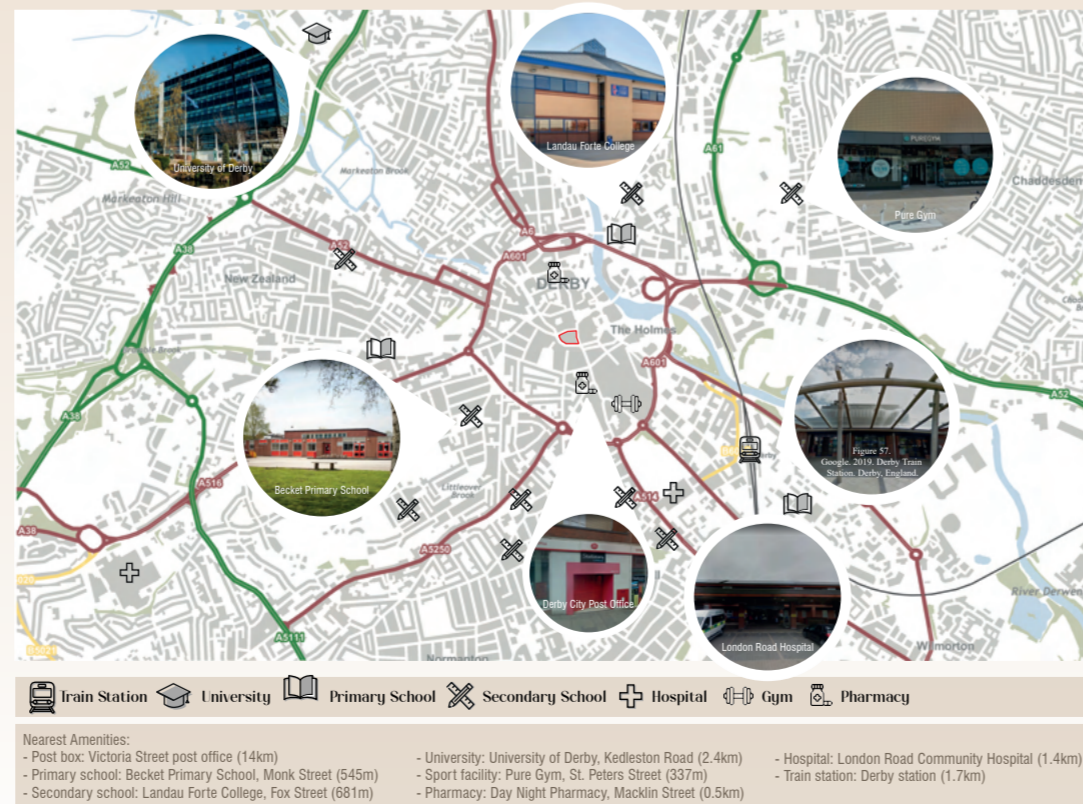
University of Derby

Landau Forte College

PUREGYM

Pure Gym

Chaddesden

A52

A61

Markeaton Brook

Markeaton Hill

A38

A52

A6

A601

DERBY

New Zealand

The Holmes

A601

A38

Figure 57. Google. 2019. Derby Train Station. Derby, England.

A52

Becket Primary School

A516

Littleover Brook

A514

A38

A5250

Derby City Post Office

London Road Hospital

River Derwent

A5111

Wilmorton

Normanton

Train Station University Primary School Secondary School Hospital Gym Pharmacy

Nearest Amenities:
- Post box: Victoria Street post office (14km)
- Primary school: Becket Primary School, Monk Street (545m)
- Secondary school: Landau Forte College, Fox Street (681m)
- University: University of Derby, Kedleston Road (2.4km)
- Sport facility: Pure Gym, St. Peters Street (337m)
- Pharmacy: Day Night Pharmacy, Macklin Street (0.5km)
- Hospital: London Road Community Hospital (1.4km)
- Train station: Derby station (1.7km)